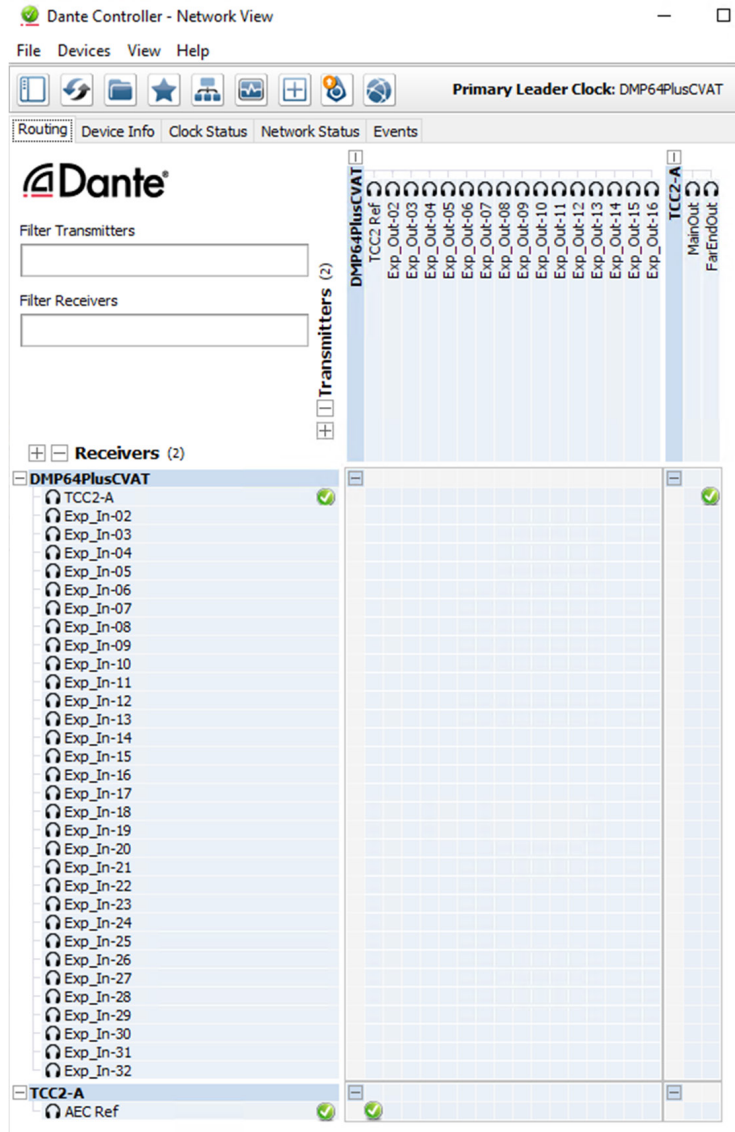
Dante Controller - Network View

File Devices View Help

Primary Leader Clock: DMP64PlusCVAT

Routing | Device Info | Clock Status | Network Status | Events

Dante

Filter Transmitters

Filter Receivers

Transmitters (2)

DMP64PlusCVAT
TCC2 Ref
Exp_Out-02
Exp_Out-03
Exp_Out-04
Exp_Out-05
Exp_Out-06
Exp_Out-07
Exp_Out-08
Exp_Out-09
Exp_Out-10
Exp_Out-11
Exp_Out-12
Exp_Out-13
Exp_Out-14
Exp_Out-15
Exp_Out-16

TCC2-A
MainOut
FarEndOut

Receivers (2)

DMP64PlusCVAT
TCC2-A
Exp_In-02
Exp_In-03
Exp_In-04
Exp_In-05
Exp_In-06
Exp_In-07
Exp_In-08
Exp_In-09
Exp_In-10
Exp_In-11
Exp_In-12
Exp_In-13
Exp_In-14
Exp_In-15
Exp_In-16
Exp_In-17
Exp_In-18
Exp_In-19
Exp_In-20
Exp_In-21
Exp_In-22
Exp_In-23
Exp_In-24
Exp_In-25
Exp_In-26
Exp_In-27
Exp_In-28
Exp_In-29
Exp_In-30
Exp_In-31
Exp_In-32

TCC2-A
AEC Ref